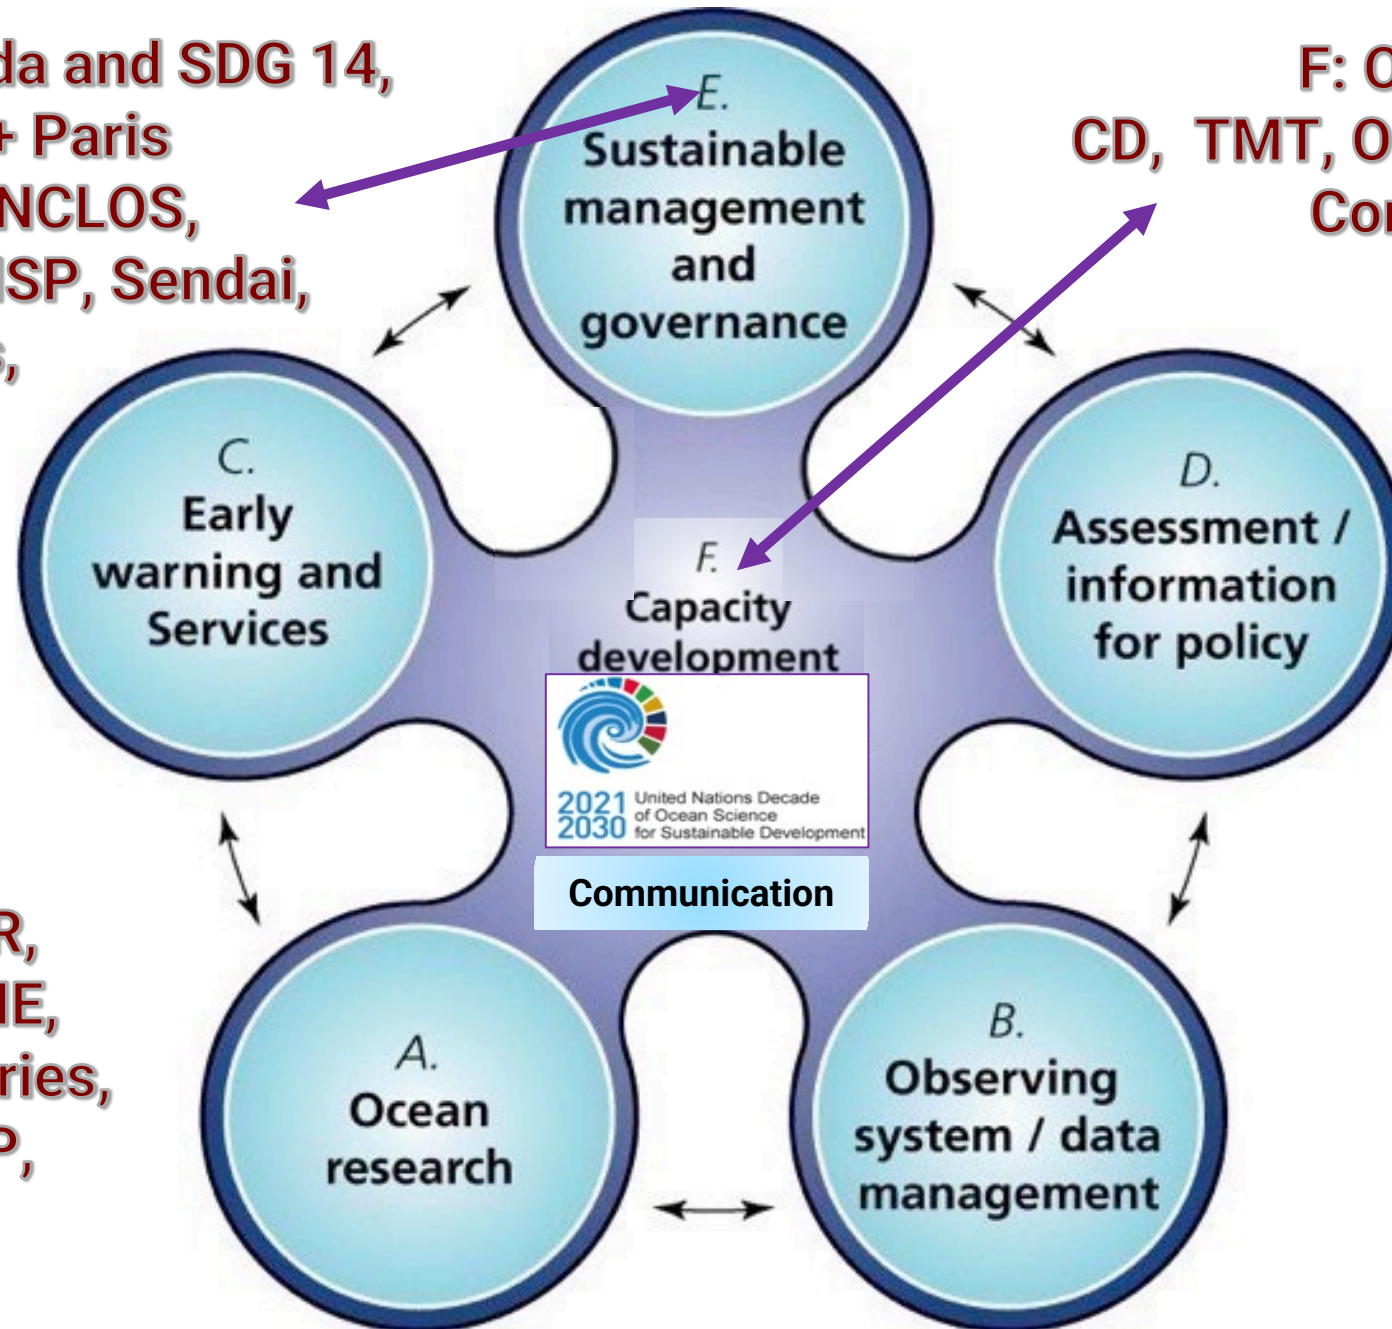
da and SDG 14,
+ Paris
NCLOS,
ISP, Sendai,
S,

F: C
CD, TMT, O
Co

E.
Sustainable management and governance

C.
Early warning and Services

D.
Assessment / information for policy

F.
Capacity development

2021 2030 United Nations Decade of Ocean Science for Sustainable Development

Communication

R,
IE,
ries,
P,

A.
Ocean research

B.
Observing system / data management